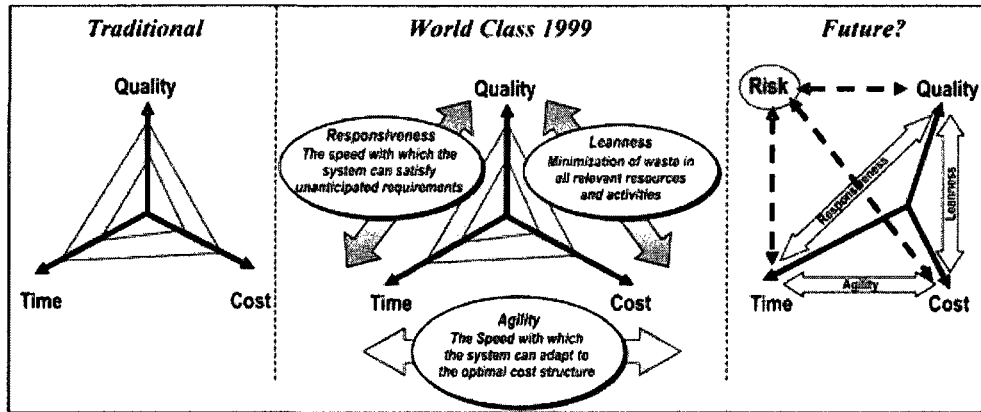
Traditional

Quality

Time

Cost

World Class 1999

Quality

Responsiveness
The speed with which the system can satisfy unanticipated requirements

Leanness
Minimization of waste in all relevant resources and activities

Time

Cost

Agility
The Speed with which the system can adapt to the optimal cost structure

Future?

Risk

Quality

Responsiveness

Leanness

Agility

Time

Cost